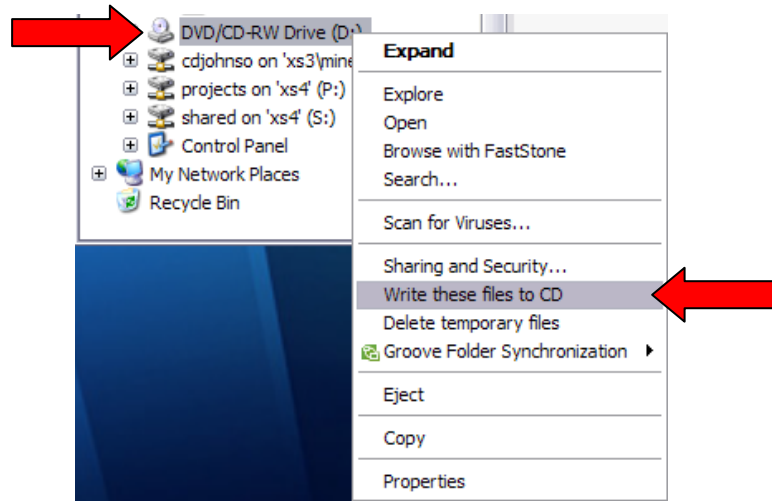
DVD/CD-RW Drive (D:)
cdjohnso on 'xs3\mine
projects on 'xs4' (P:)
shared on 'xs4' (S:)
Control Panel
My Network Places
Recycle Bin

Expand

Explore
Open
Browse with FastStone
Search...

Scan for Viruses...

Sharing and Security...
Write these files to CD
Delete temporary files
Groove Folder Synchronization

Eject

Copy

Properties